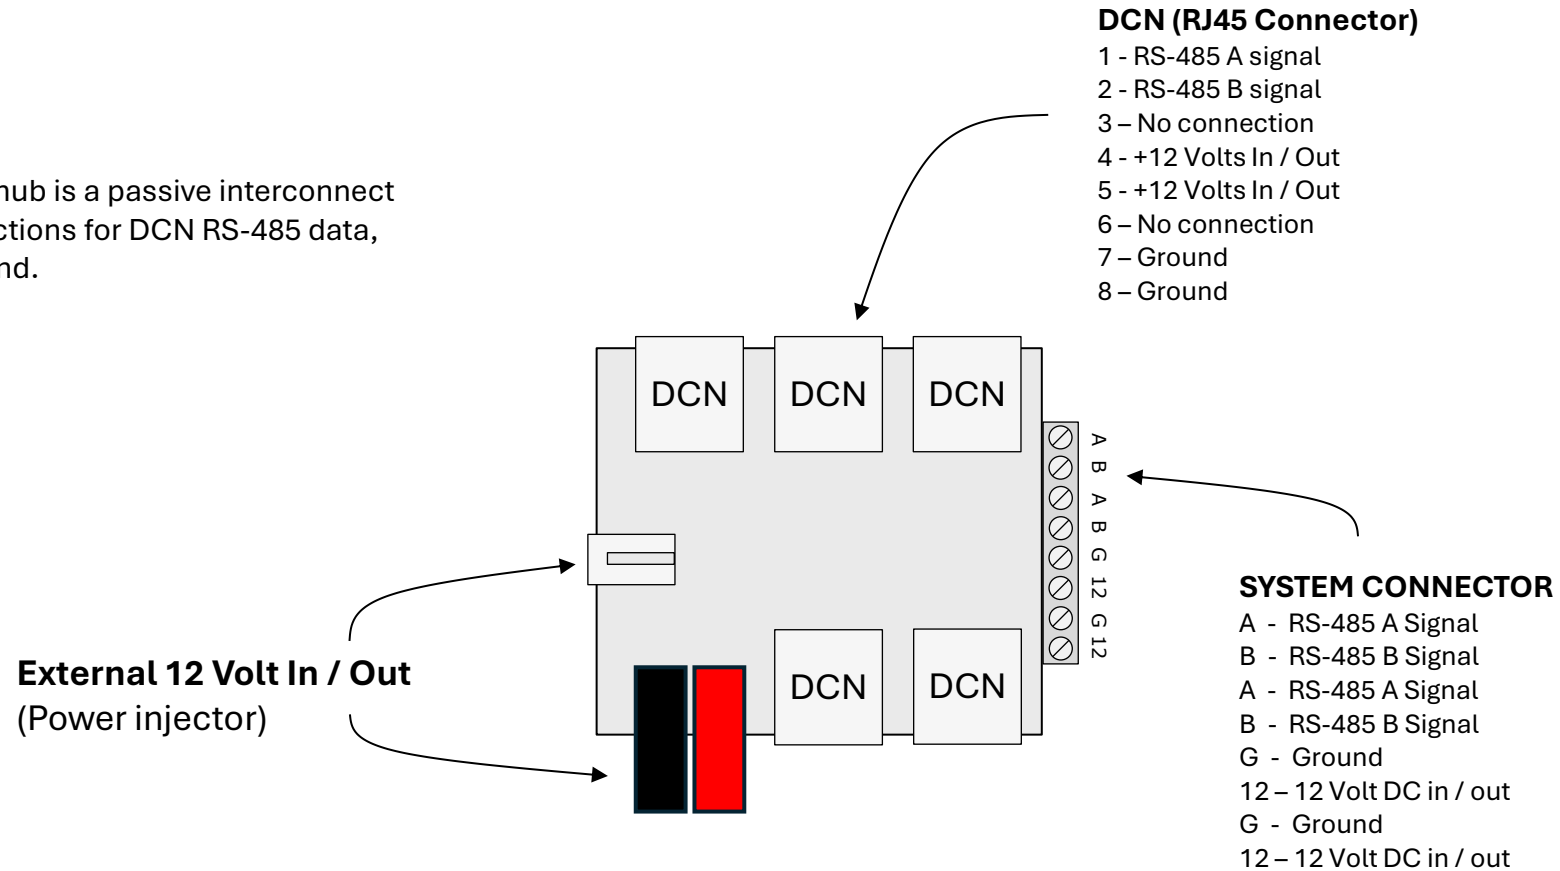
hub is a passive interconnect ctions for DCN RS-485 data, nd.

DCN (RJ45 Connector)
1 - RS-485 A signal
2 - RS-485 B signal
3 – No connection
4 - +12 Volts In / Out
5 - +12 Volts In / Out
6 – No connection
7 – Ground
8 – Ground

DCN DCN DCN

A B A B G 12 G 12

DCN DCN

External 12 Volt In / Out
(Power injector)

SYSTEM CONNECTOR
A - RS-485 A Signal
B - RS-485 B Signal
A - RS-485 A Signal
B - RS-485 B Signal
G - Ground
12 – 12 Volt DC in / out
G - Ground
12 – 12 Volt DC in / out